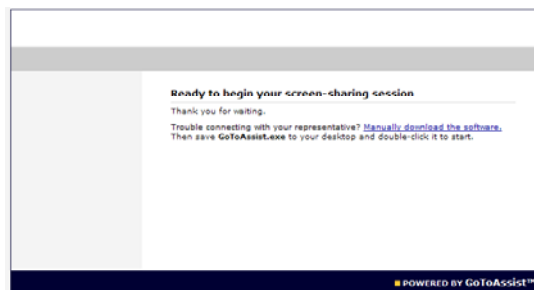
Ready to begin your screen-sharing session

Thank you for waiting.

Trouble connecting with your representative? Manually download the software. Then save GoToAssist.exe to your desktop and double-click it to start.

POWERED BY GoToAssist™